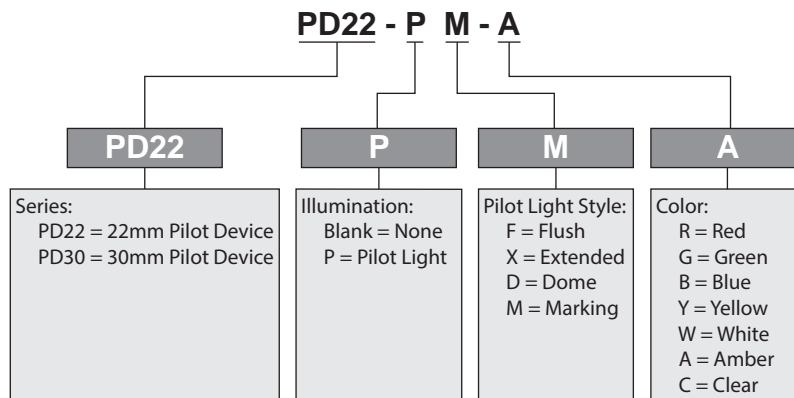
PD22 - P M - A

PD22

Series:
PD22 = 22mm Pilot Device
PD30 = 30mm Pilot Device

P

Illumination:
Blank = None
P = Pilot Light

M

Pilot Light Style:
F = Flush
X = Extended
D = Dome
M = Marking

A

Color:
R = Red
G = Green
B = Blue
Y = Yellow
W = White
A = Amber
C = Clear